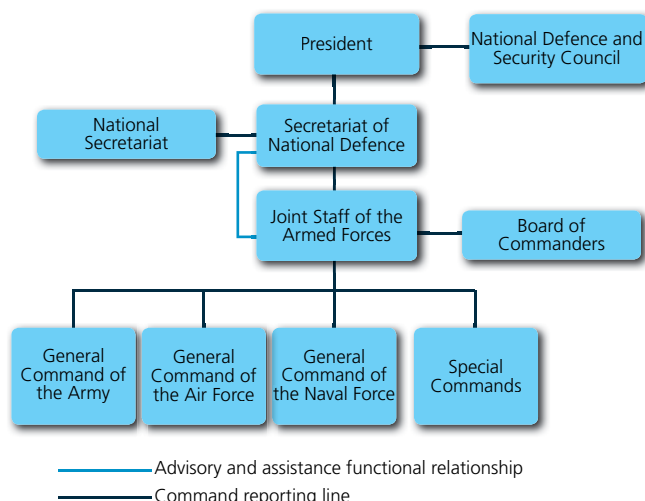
President

National Defence and Security Council

National Secretariat

Secretariat of National Defence

Joint Staff of the Armed Forces

Board of Commanders

General Command of the Army

General Command of the Air Force

General Command of the Naval Force

Special Commands

Advisory and assistance functional relationship

Command reporting line